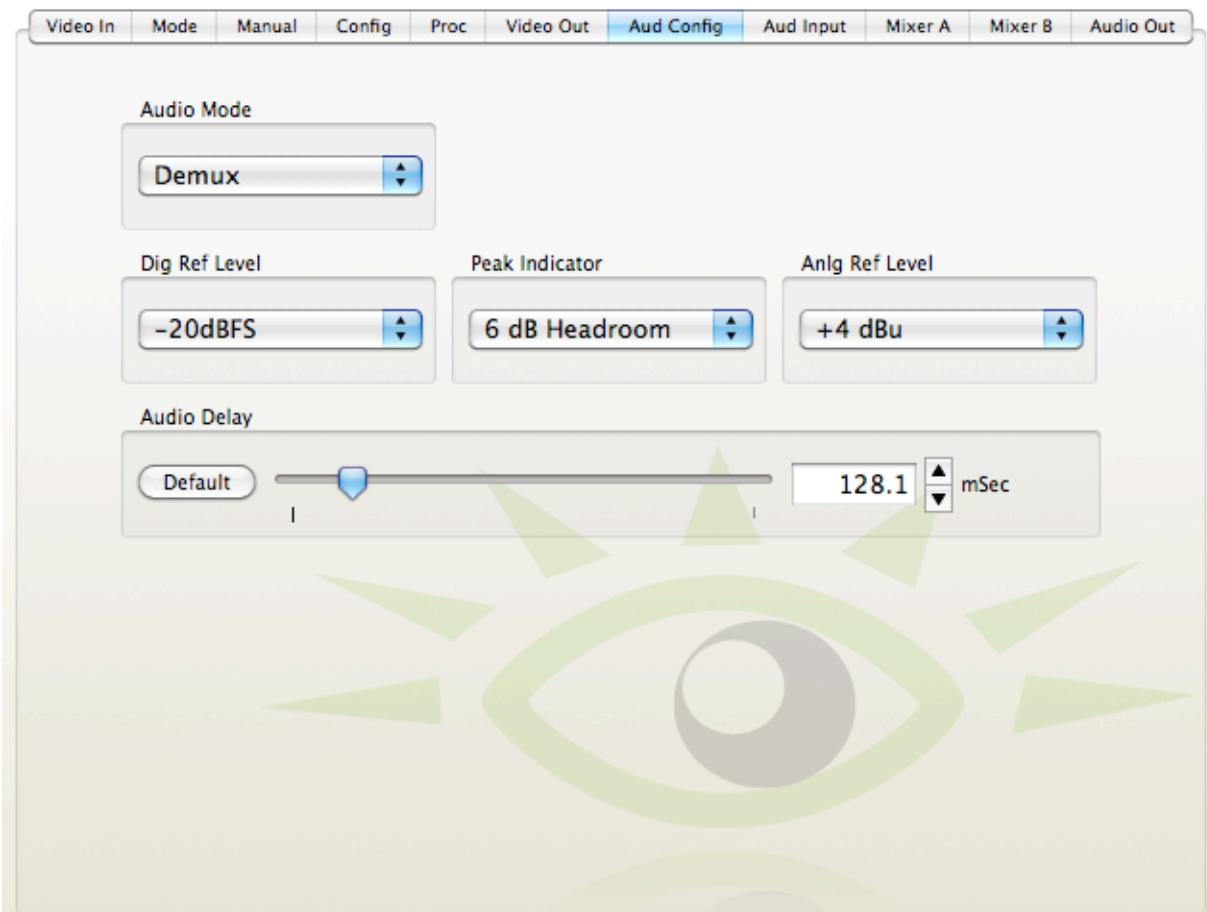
Video In | Mode | Manual | Config | Proc | Video Out | Aud Config | Aud Input | Mixer A | Mixer B | Audio Out

Audio Mode

Demux

Dig Ref Level

-20dBFS

Peak Indicator

6 dB Headroom

Anlg Ref Level

+4 dBu

Audio Delay

Default

128.1 mSec